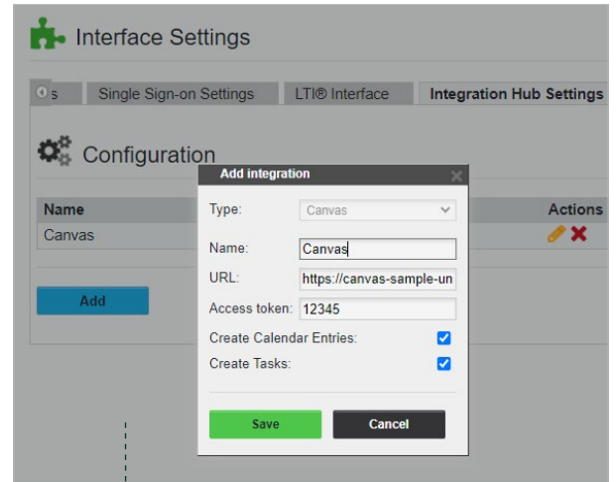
Interface Settings

s | Single Sign-on Settings | LTI® Interface | Integration Hub Settings

Configuration

| Name | Actions |
|---|---|
| Canvas | |

Add

Add integration

Type: Canvas

Name: Canvas

URL: https://canvas-sample-un

Access token: 12345

Create Calendar Entries:

Create Tasks:

Save

Cancel